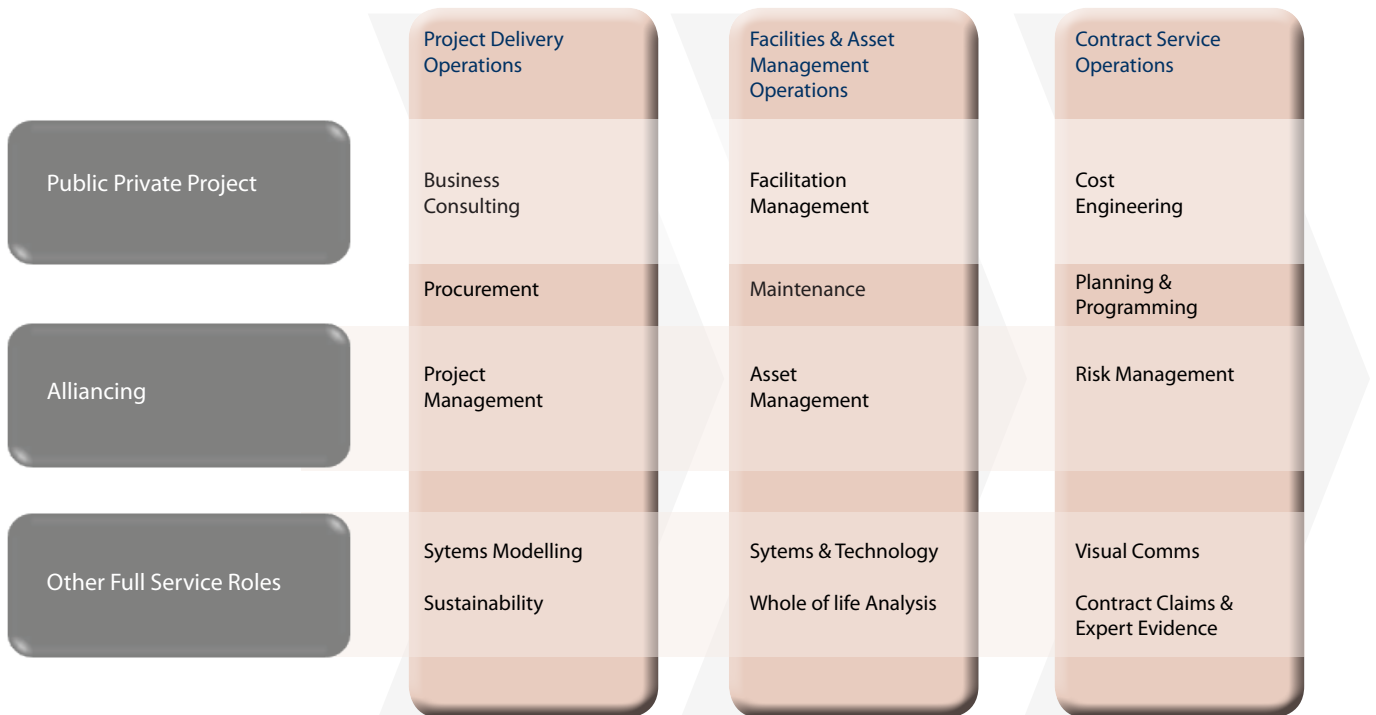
| | Project Delivery Operations | Facilities & Asset Management Operations | Contract Service Operations |
|---|---|---|---|
| Public Private Project | Business Consulting | Facilitation Management | Cost Engineering |
| | Procurement | Maintenance | Planning & Programming |
| Alliancing | Project Management | Asset Management | Risk Management |
| Other Full Service Roles | Sytems Modelling<br>Sustainability | Sytems & Technology<br>Whole of life Analysis | Visual Comms<br>Contract Claims & Expert Evidence |